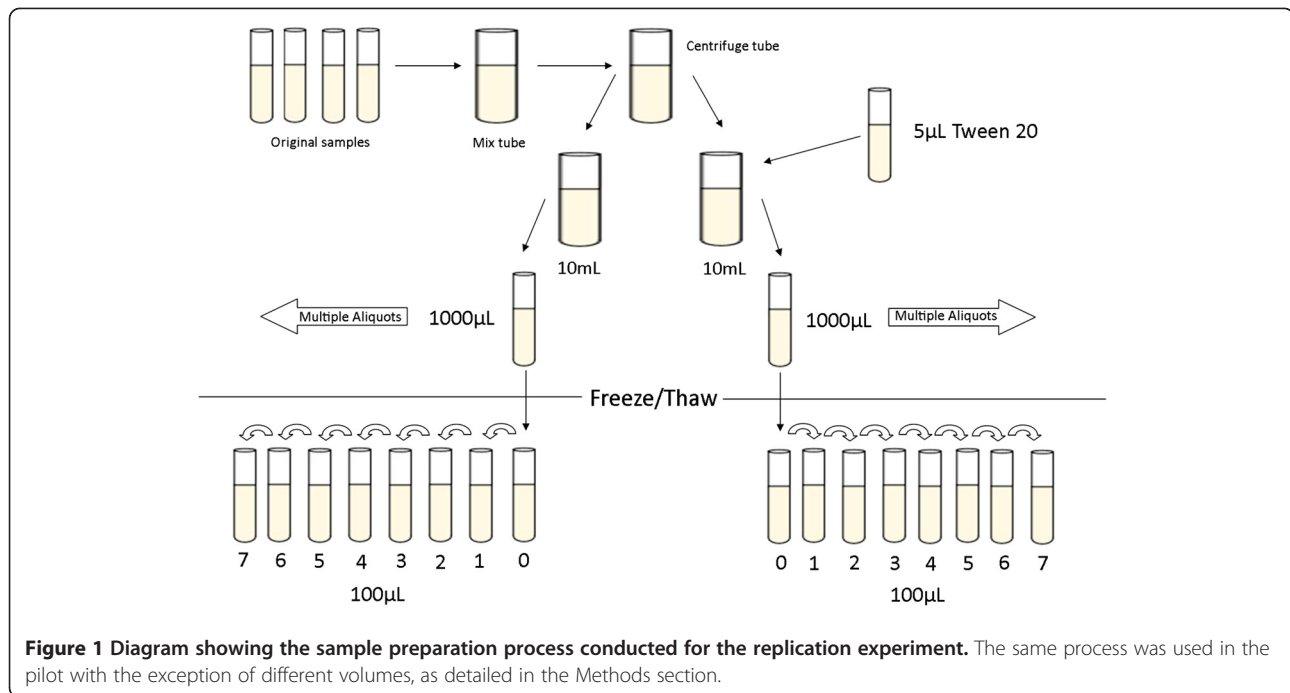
Centrifuge tube

Original samples

Mix tube

5μL Tween 20

10mL

10mL

Multiple Aliquots

1000μL

1000μL

Multiple Aliquots

Freeze/Thaw

7 6 5 4 3 2 1 0

100μL

0 1 2 3 4 5 6 7

100μL

**Figure 1 Diagram showing the sample preparation process conducted for the replication experiment.** The same process was used in the pilot with the exception of different volumes, as detailed in the Methods section.